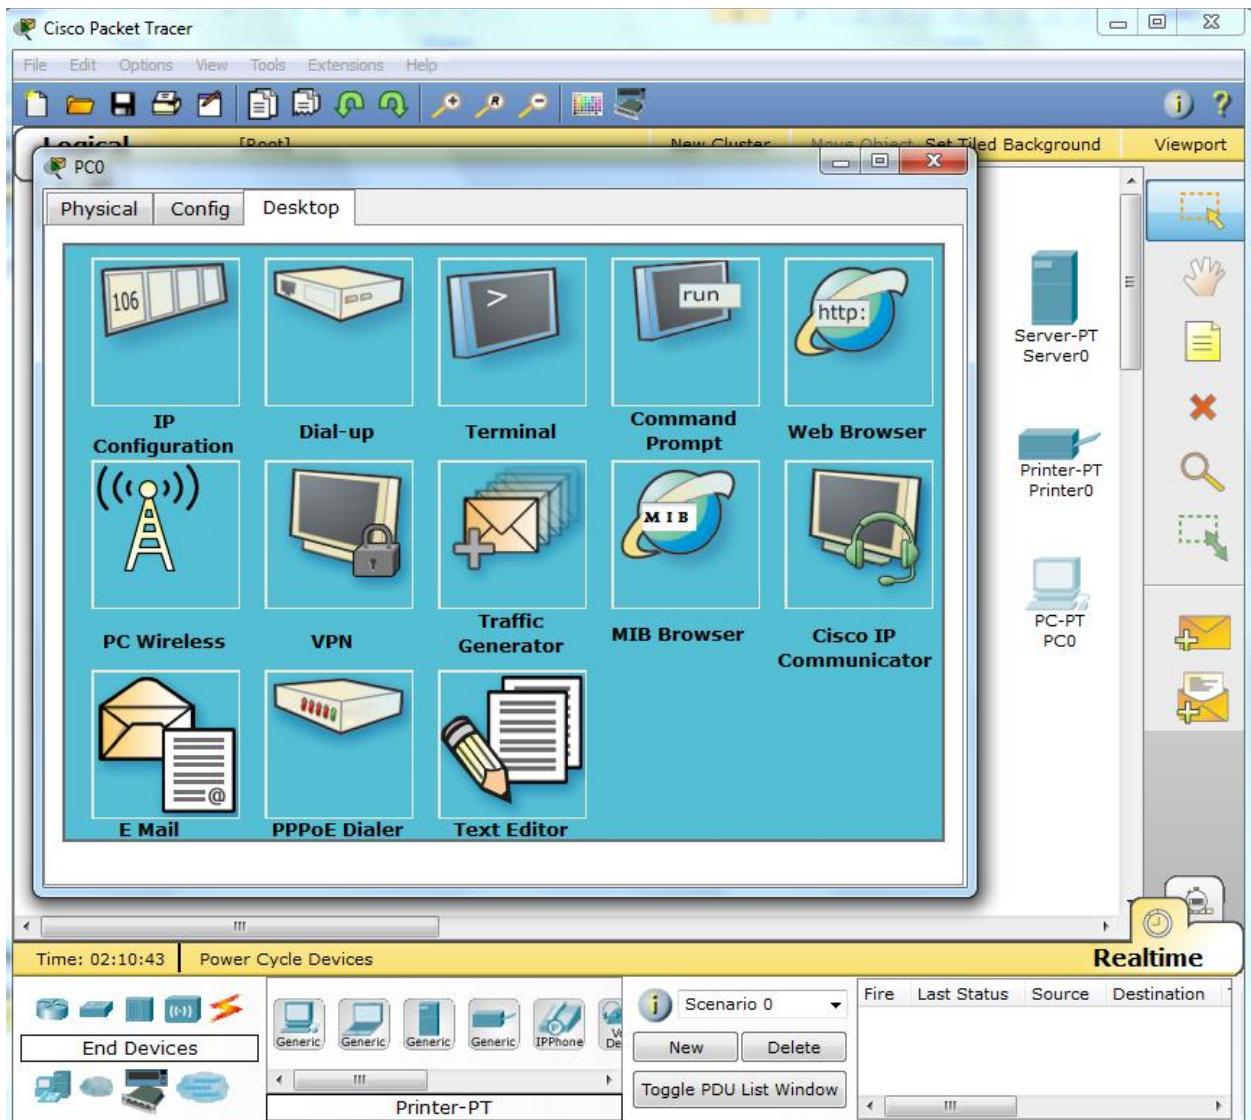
Cisco Packet Tracer

File Edit Options View Tools Extensions Help

Logical [Root] New Cluster Move Object Set Tiled Background Viewport

PC0

Physical Config Desktop

106

IP Configuration

Dial-up

Terminal

run

Command Prompt

http:

Web Browser

PC Wireless

VPN

Traffic Generator

MIB

MIB Browser

Cisco IP Communicator

E Mail

PPPoE Dialer

Text Editor

Server-PT
Server0

Printer-PT
Printer0

PC-PT
PC0

Time: 02:10:43 Power Cycle Devices

Realtime

End Devices

Generic Generic Generic Generic IPPhone

Printer-PT

Scenario 0

New Delete

Toggle PDU List Window

| Fire | Last Status | Source | Destination |
|---|---|---|---|